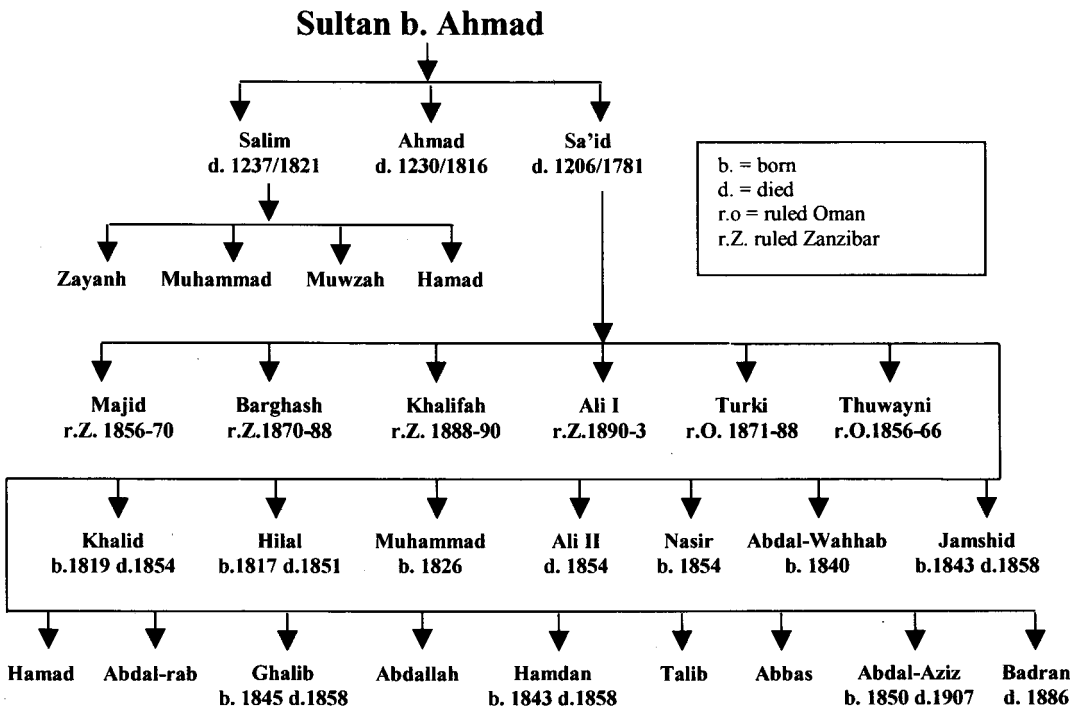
Sultan b. Ahmad

Salim
d. 1237/1821

Ahmad
d. 1230/1816

Sa'id
d. 1206/1781

b. = born
d. = died
r.o = ruled Oman
r.Z. ruled Zanzibar

Zayanh

Muhammad

Muwzah

Hamad

Majid
r.Z. 1856-70

Barghash
r.Z.1870-88

Khalifah
r.Z. 1888-90

Ali I
r.Z.1890-3

Turki
r.O. 1871-88

Thuwayni
r.O.1856-66

Khalid
b.1819 d.1854

Hilal
b.1817 d.1851

Muhammad
b. 1826

Ali II
d. 1854

Nasir
b. 1854

Abdal-Wahhab
b. 1840

Jamshid
b.1843 d.1858

Hamad

Abdal-rab

Ghalib
b. 1845 d.1858

Abdallah

Hamdan
b. 1843 d.1858

Talib

Abbas

Abdal-Aziz
b. 1850 d.1907

Badran
d. 1886